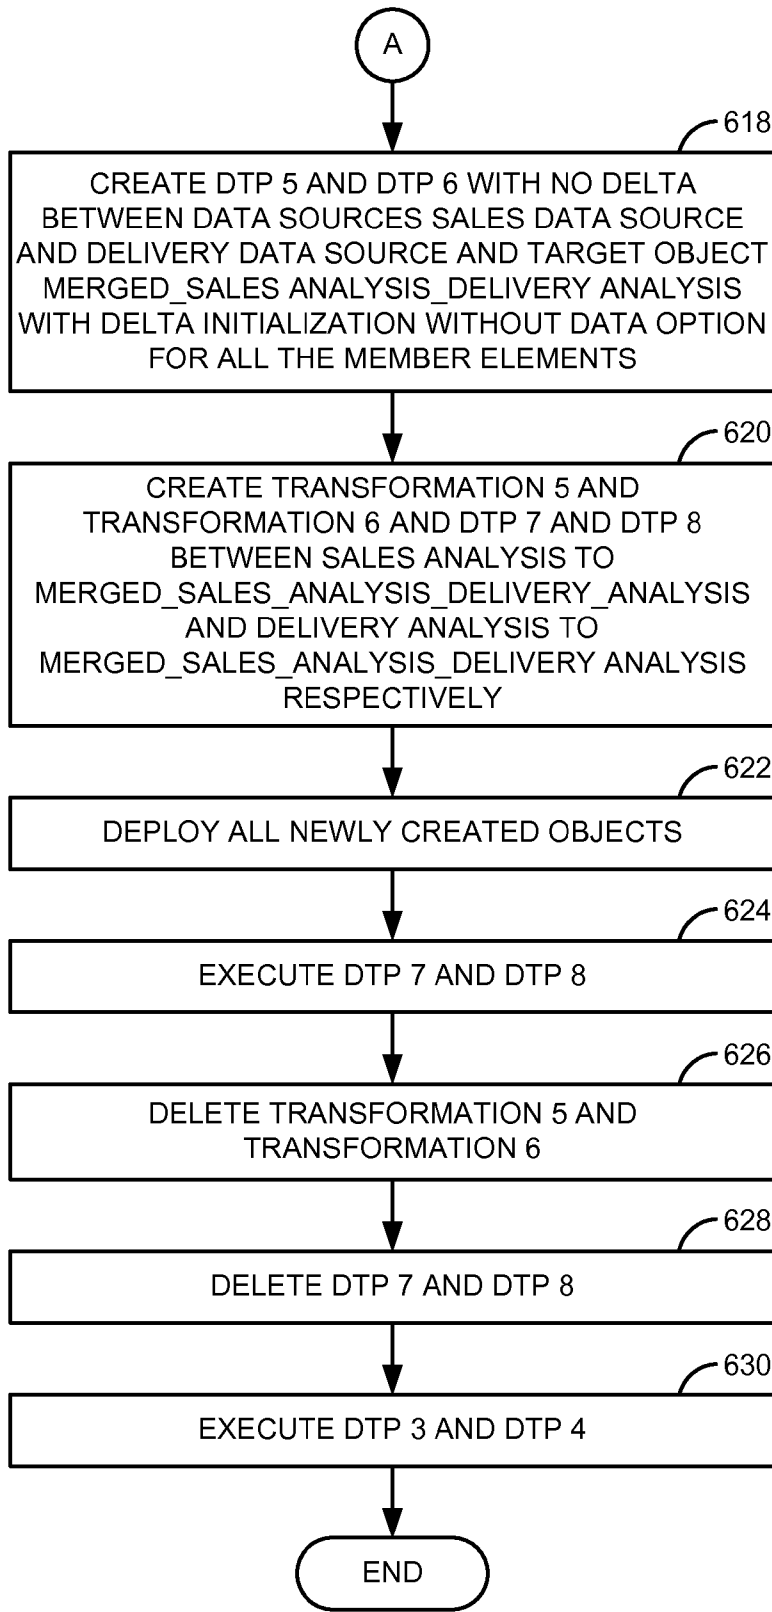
A

618

CREATE DTP 5 AND DTP 6 WITH NO DELTA BETWEEN DATA SOURCES SALES DATA SOURCE AND DELIVERY DATA SOURCE AND TARGET OBJECT MERGED_SALES ANALYSIS_DELIVERY ANALYSIS WITH DELTA INITIALIZATION WITHOUT DATA OPTION FOR ALL THE MEMBER ELEMENTS

620

CREATE TRANSFORMATION 5 AND TRANSFORMATION 6 AND DTP 7 AND DTP 8 BETWEEN SALES ANALYSIS TO MERGED_SALES_ANALYSIS_DELIVERY_ANALYSIS AND DELIVERY ANALYSIS TO MERGED_SALES_ANALYSIS_DELIVERY ANALYSIS RESPECTIVELY

622

DEPLOY ALL NEWLY CREATED OBJECTS

624

EXECUTE DTP 7 AND DTP 8

626

DELETE TRANSFORMATION 5 AND TRANSFORMATION 6

628

DELETE DTP 7 AND DTP 8

630

EXECUTE DTP 3 AND DTP 4

END